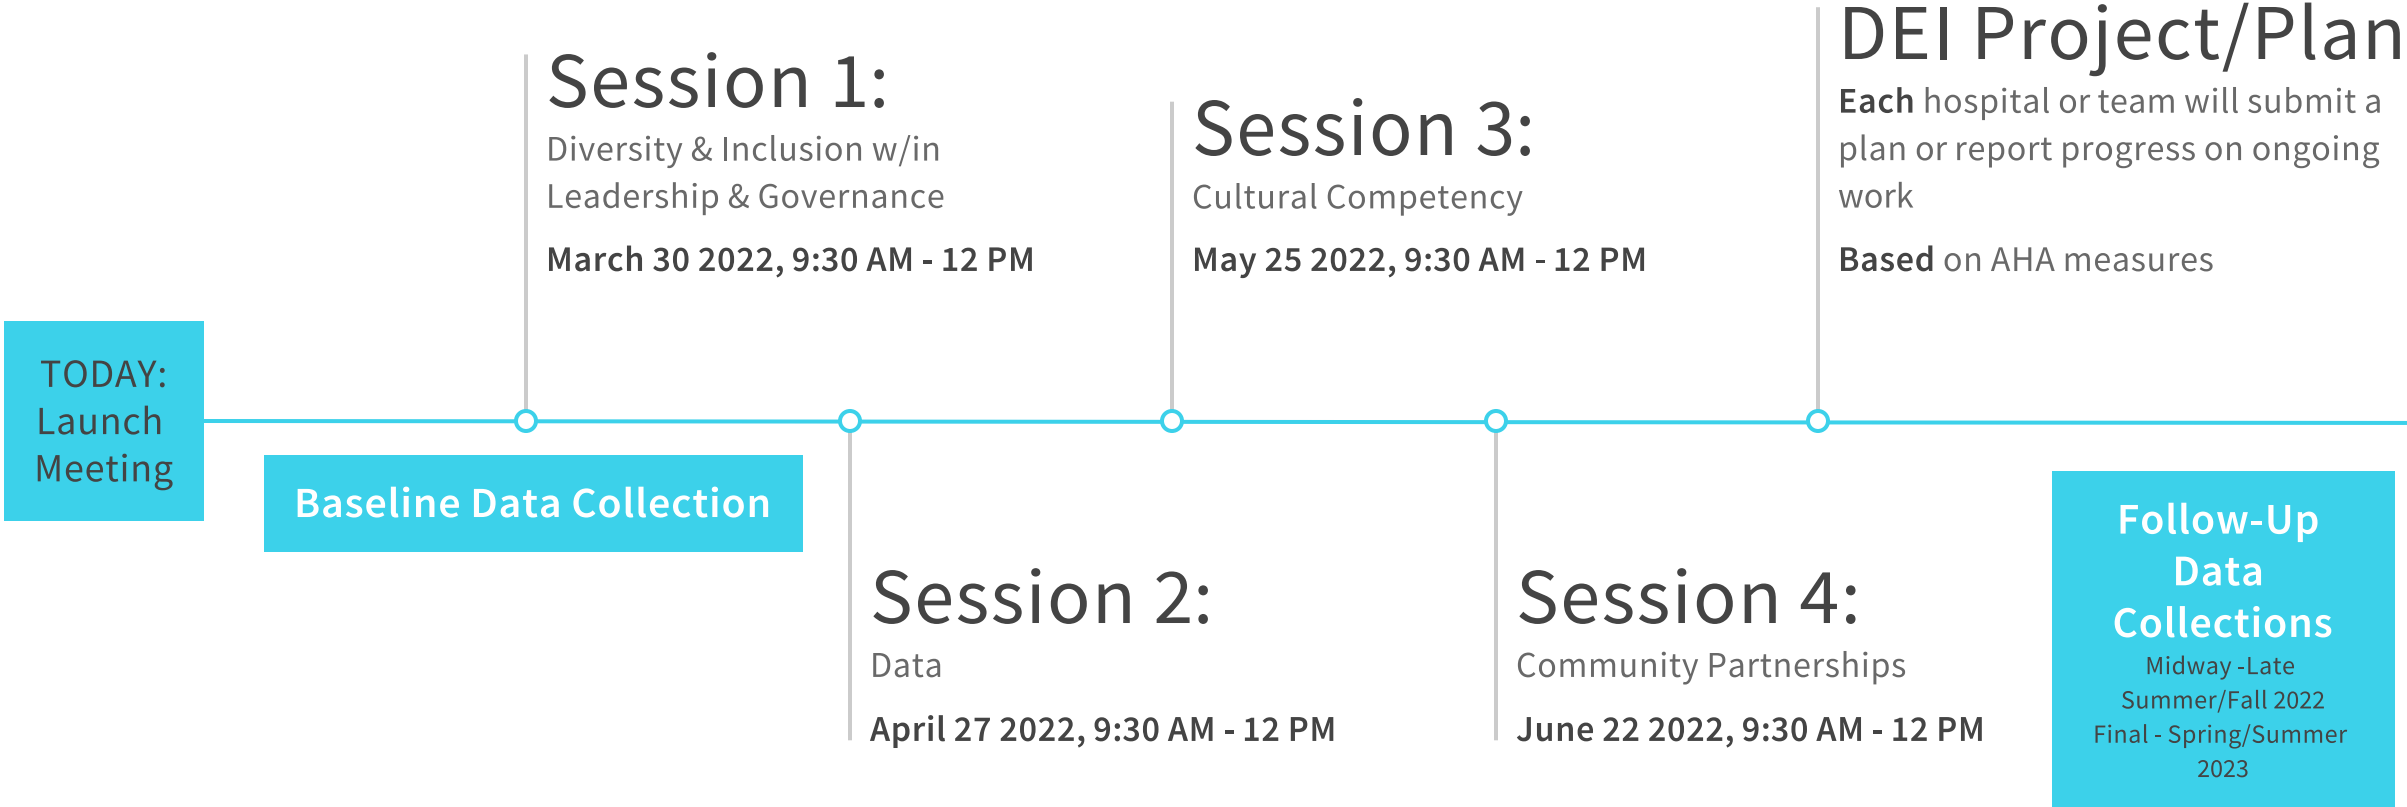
TODAY: Launch Meeting

Baseline Data Collection

Session 1:
Diversity & Inclusion w/in Leadership & Governance

March 30 2022, 9:30 AM - 12 PM

Session 2:
Data

April 27 2022, 9:30 AM - 12 PM

Session 3:
Cultural Competency

May 25 2022, 9:30 AM - 12 PM

Session 4:
Community Partnerships

June 22 2022, 9:30 AM - 12 PM

DEI Project/Plan
Each hospital or team will submit a plan or report progress on ongoing work

Based on AHA measures

Follow-Up Data Collections
Midway -Late Summer/Fall 2022
Final - Spring/Summer 2023